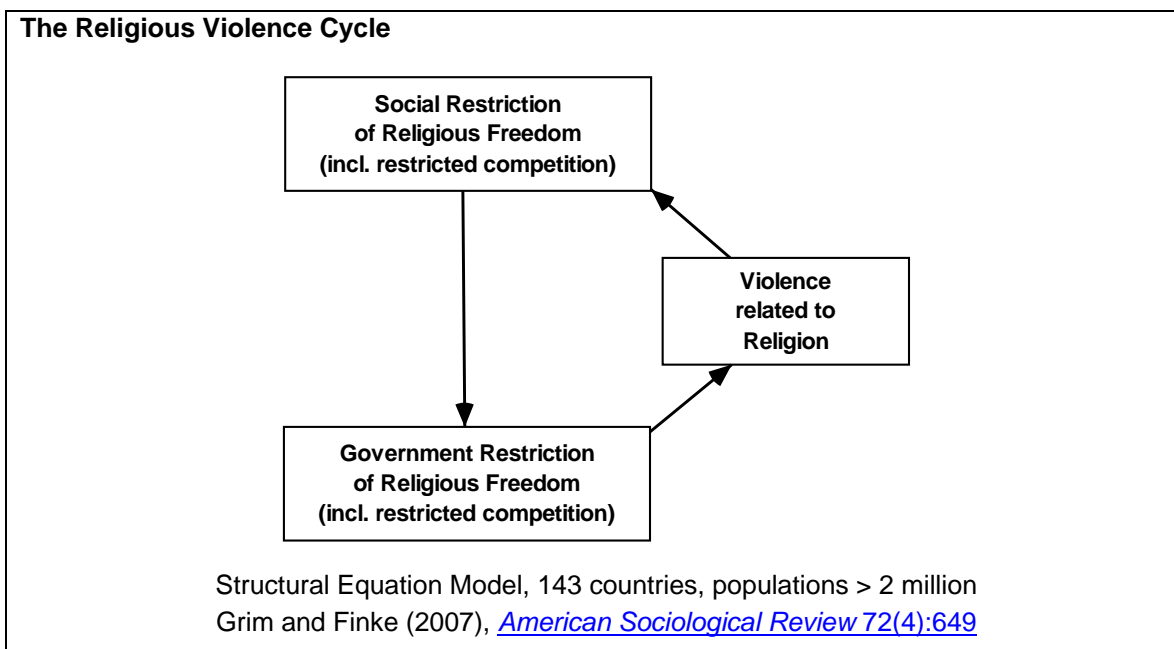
The Religious Violence Cycle

Social Restriction of Religious Freedom (incl. restricted competition)

Violence related to Religion

Government Restriction of Religious Freedom (incl. restricted competition)

Structural Equation Model, 143 countries, populations > 2 million
Grim and Finke (2007), American Sociological Review 72(4):649